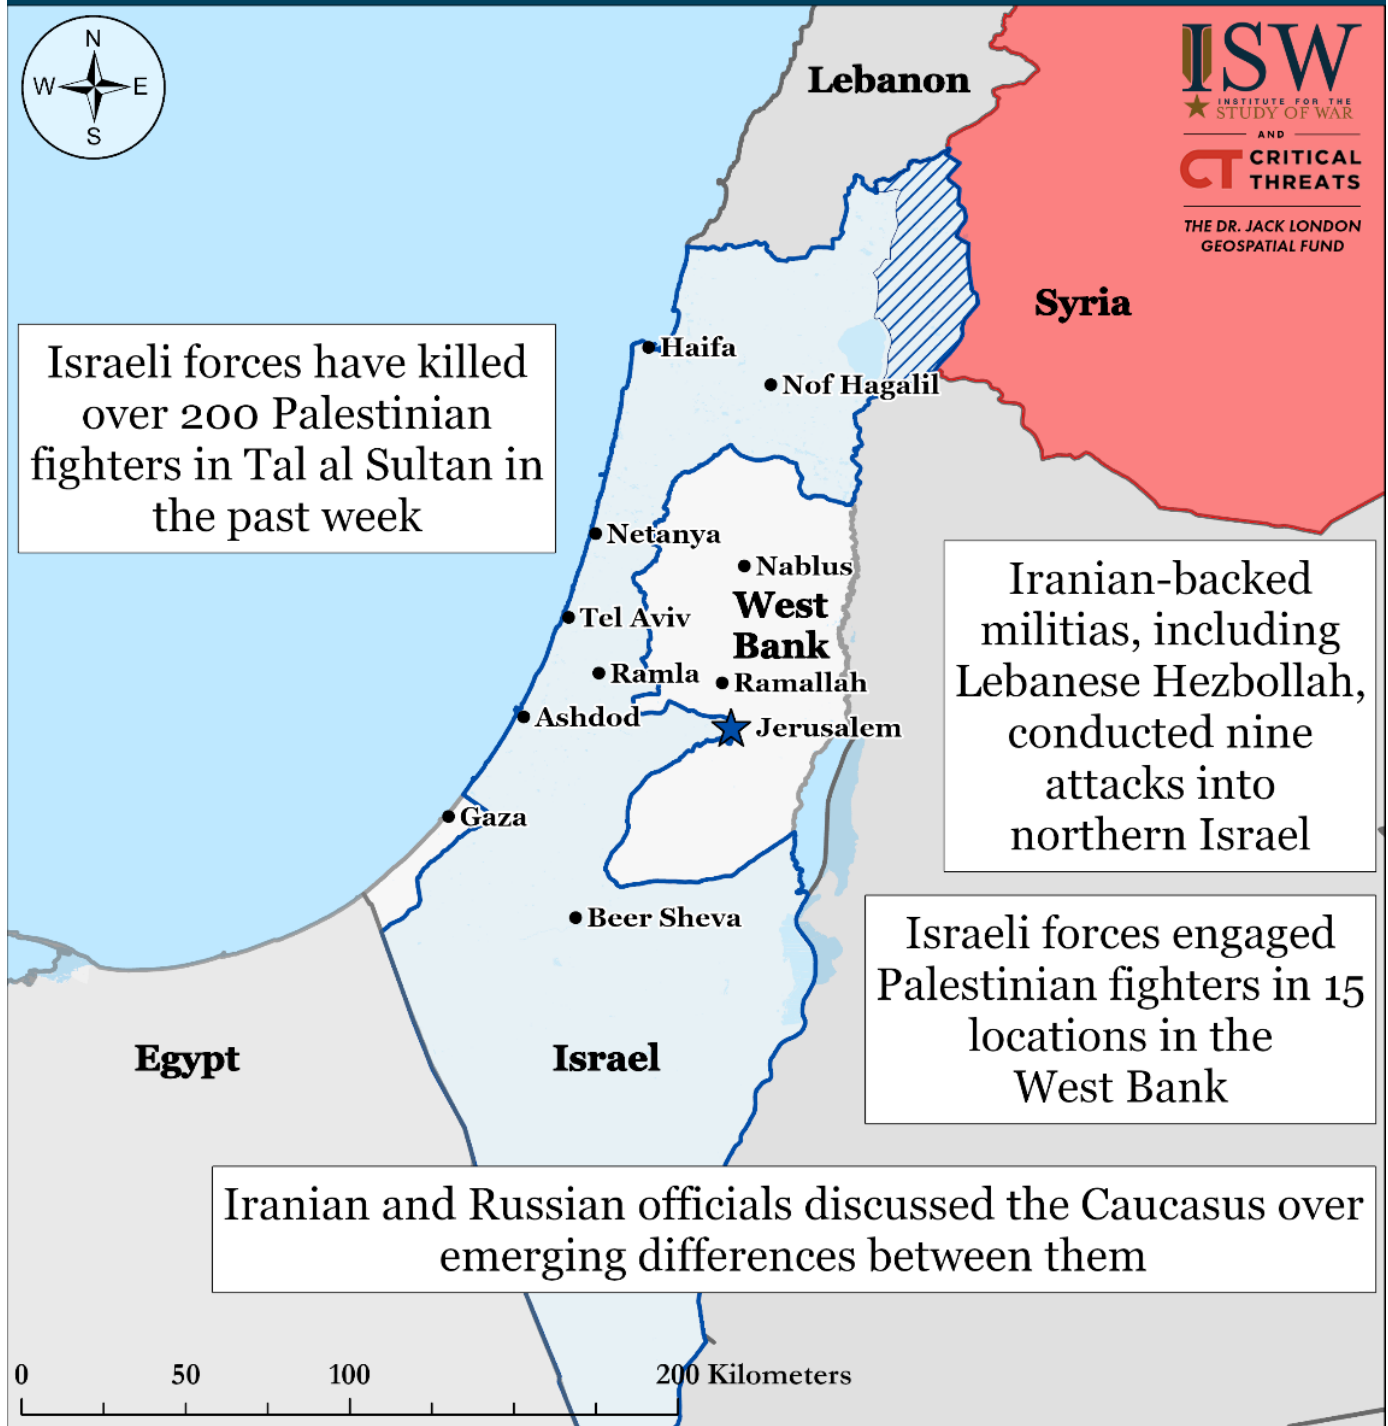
N
W
E
S

Lebanon

ISW
INSTITUTE FOR THE STUDY OF WAR
AND
CT CRITICAL THREATS
THE DR. JACK LONDON GEOSPATIAL FUND

Syria

Israeli forces have killed over 200 Palestinian fighters in Tal al Sultan in the past week

Haifa
Nof Hagalil
Netanya
Nablus
West Bank
Tel Aviv
Ramla
Ramallah
Ashdod
Jerusalem
Gaza
Beer Sheva

Iranian-backed militias, including Lebanese Hezbollah, conducted nine attacks into northern Israel

Israeli forces engaged Palestinian fighters in 15 locations in the West Bank

Egypt
Israel

Iranian and Russian officials discussed the Caucasus over emerging differences between them

0 50 100 200 Kilometers